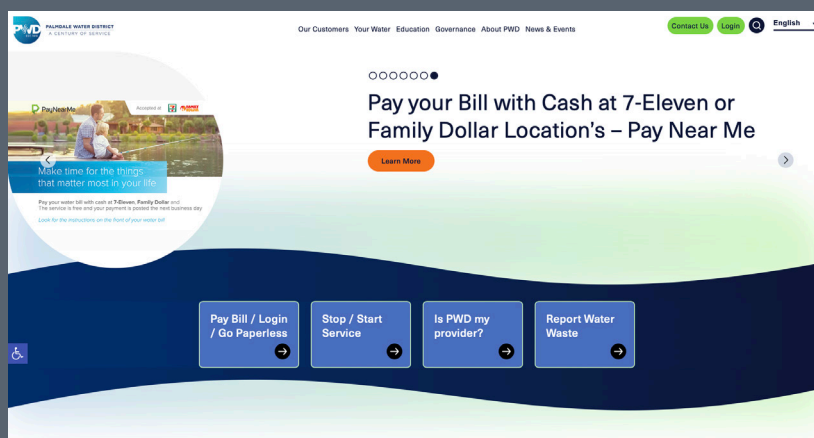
PWD PALMDALE WATER DISTRICT A CENTURY OF SERVICE

Our Customers Your Water Education Governance About PWD News & Events

Contact Us Login English

PayNearMe Accepted at 7 ELEVEN FAMILY DOLLAR

Make time for the things that matter most in your life

Pay your water bill with cash at 7-Eleven, Family Dollar and... The service is free and your payment is posted the next business day.

Look for the instructions on the front of your water bill

Pay your Bill with Cash at 7-Eleven or Family Dollar Location's – Pay Near Me

Learn More

Pay Bill / Login / Go Paperless

Stop / Start Service

Is PWD my provider?

Report Water Waste